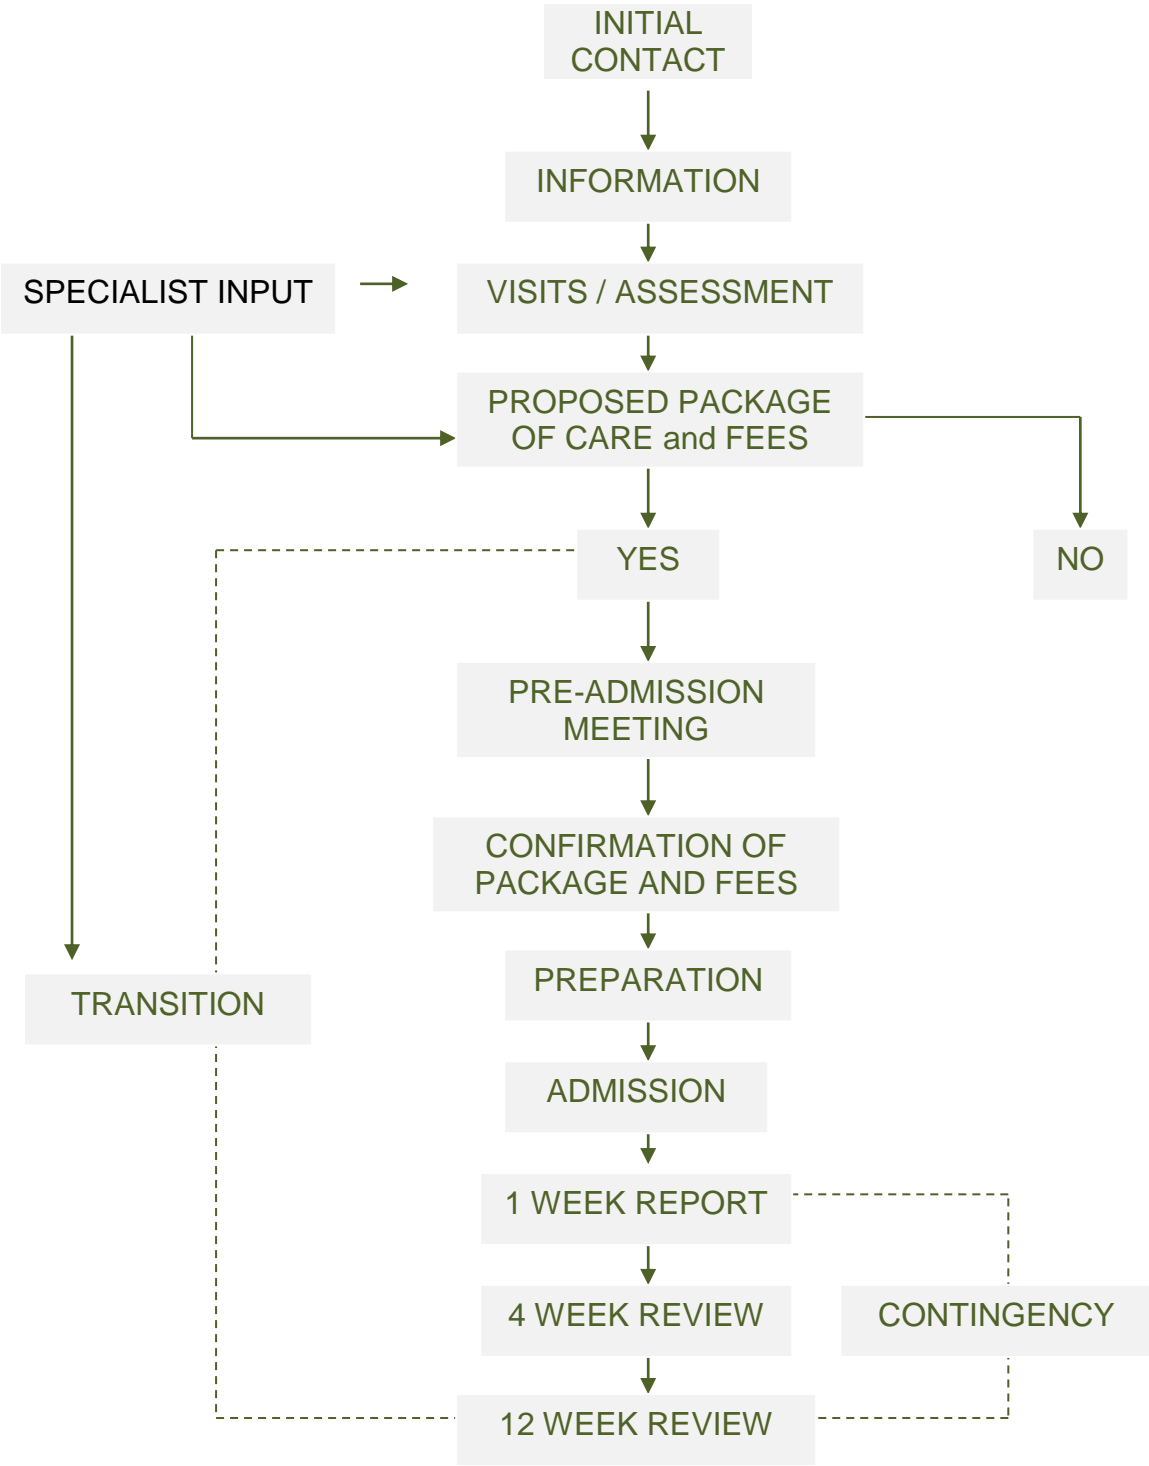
INITIAL CONTACT

INFORMATION

SPECIALIST INPUT

VISITS / ASSESSMENT

PROPOSED PACKAGE OF CARE and FEES

YES

NO

PRE-ADMISSION MEETING

CONFIRMATION OF PACKAGE AND FEES

TRANSITION

PREPARATION

ADMISSION

1 WEEK REPORT

4 WEEK REVIEW

CONTINGENCY

12 WEEK REVIEW